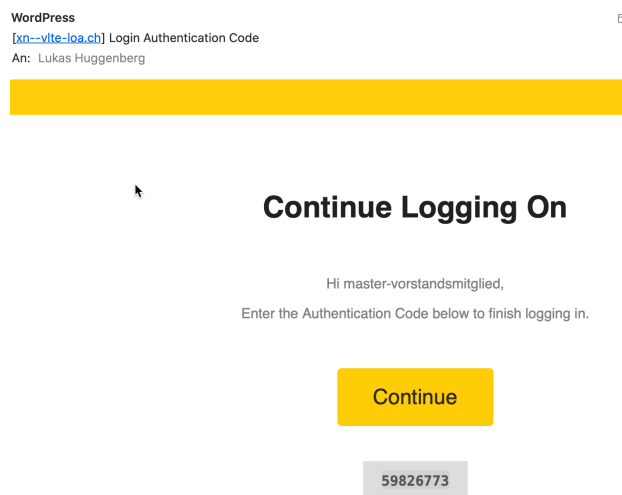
WordPress
[xn--vlte-loa.ch] Login Authentication Code
An: Lukas Huggenberg

Continue Logging On

Hi master-vorstandsmitglied,

Enter the Authentication Code below to finish logging in.

Continue

59826773